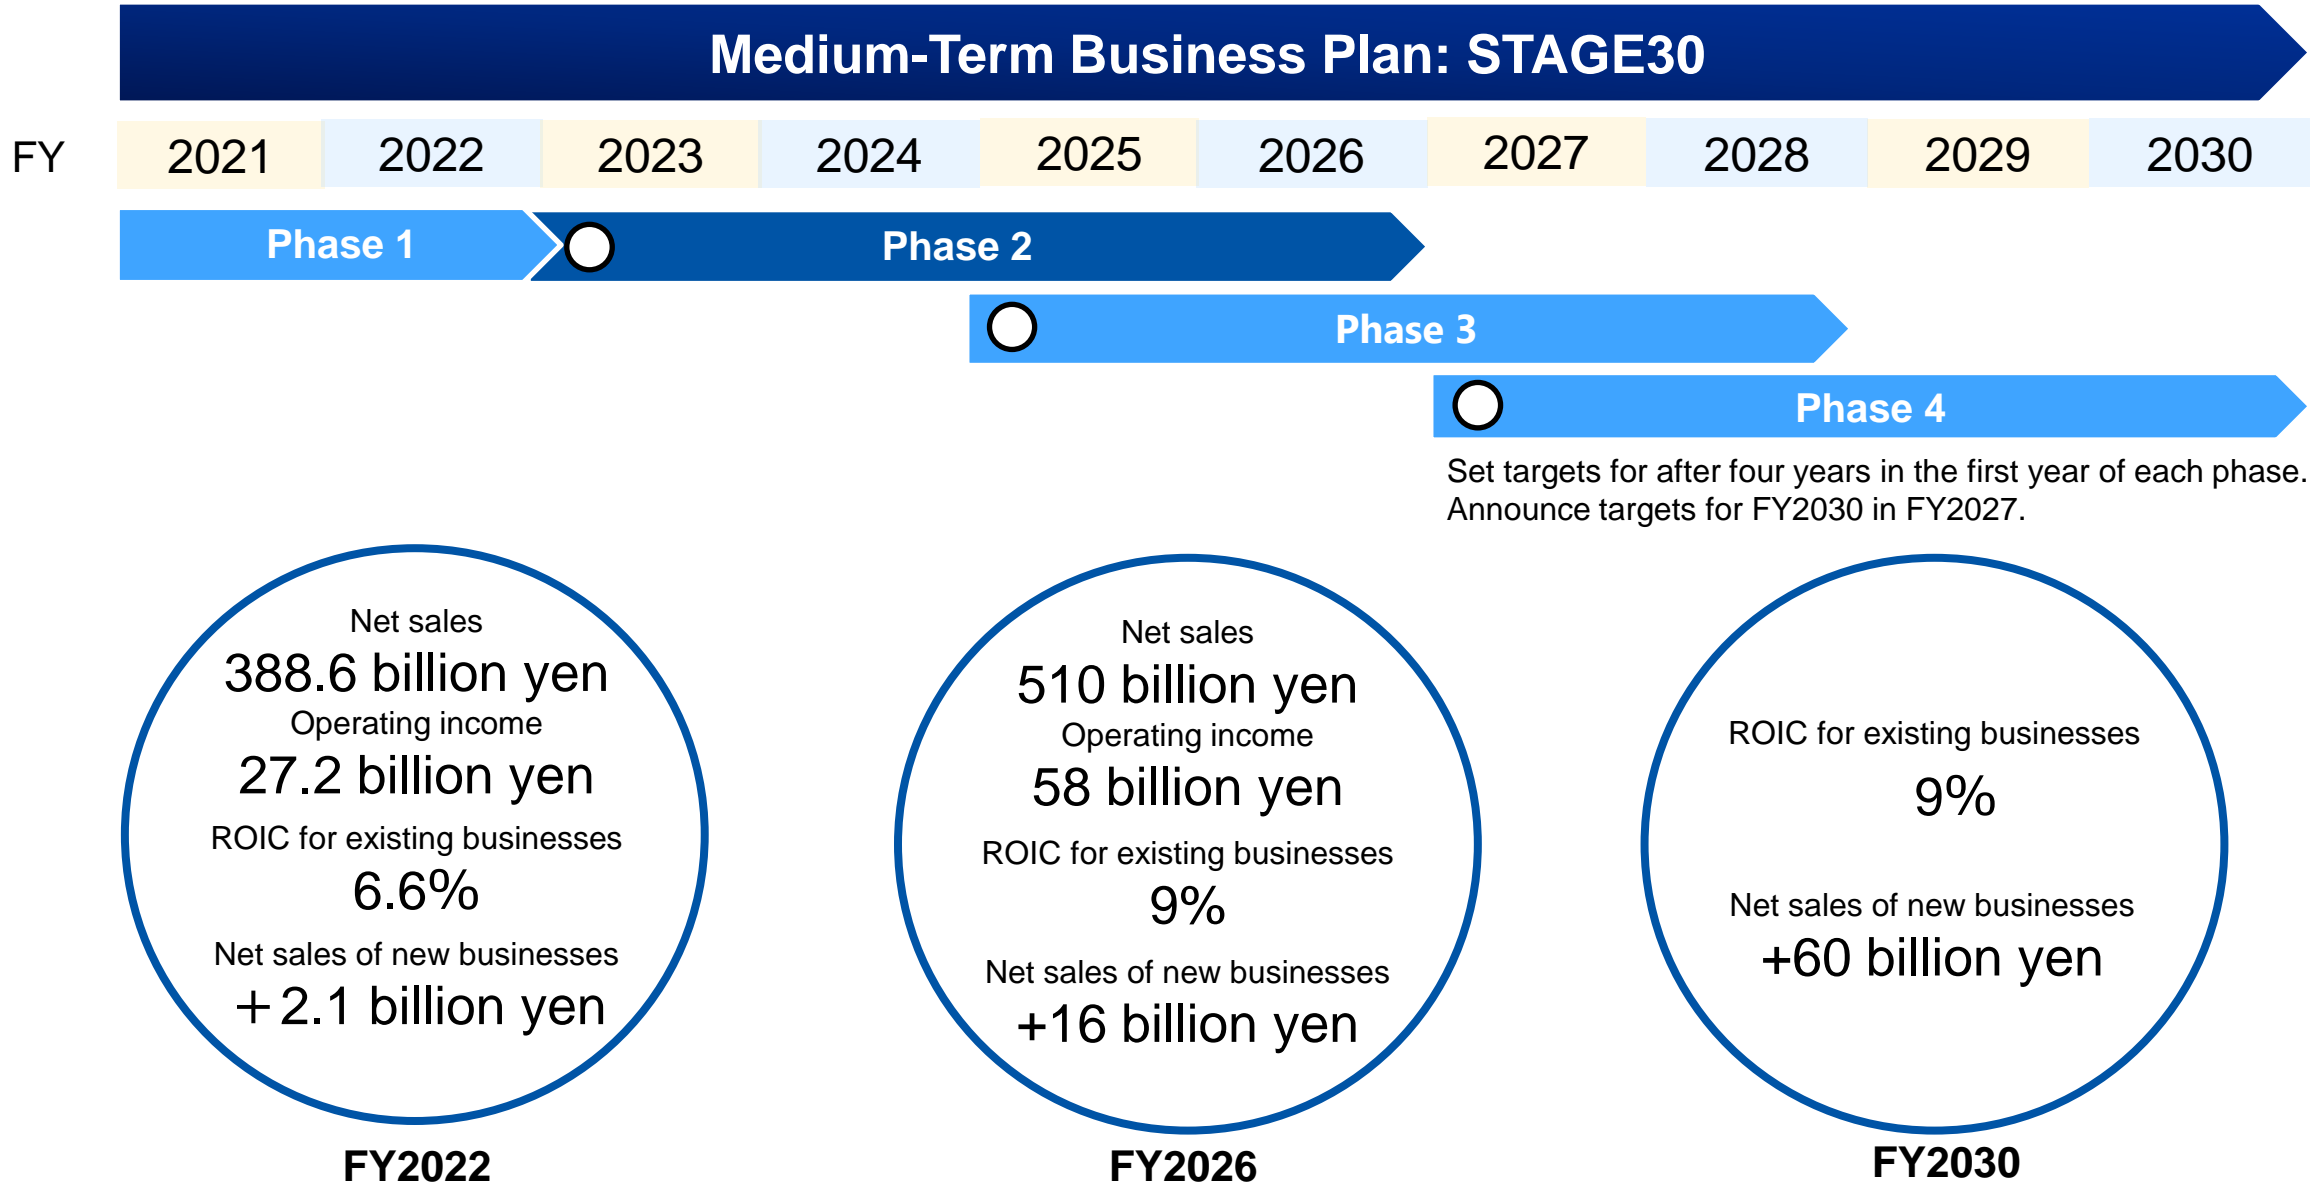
Medium-Term Business Plan: STAGE30

FY 2021 2022 2023 2024 2025 2026 2027 2028 2029 2030

Phase 1

Phase 2

Phase 3

Phase 4

Set targets for after four years in the first year of each phase. Announce targets for FY2030 in FY2027.

Net sales
388.6 billion yen
Operating income
27.2 billion yen
ROIC for existing businesses
6.6%
Net sales of new businesses
+2.1 billion yen

FY2022

Net sales
510 billion yen
Operating income
58 billion yen
ROIC for existing businesses
9%
Net sales of new businesses
+16 billion yen

FY2026

ROIC for existing businesses
9%
Net sales of new businesses
+60 billion yen

FY2030